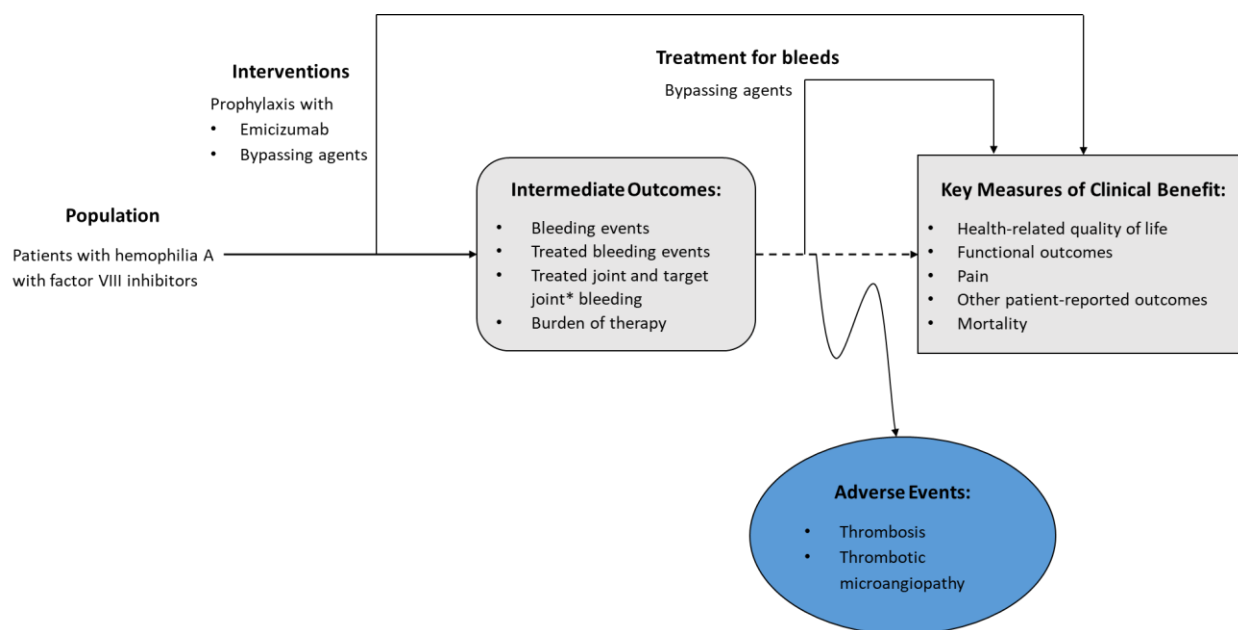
Interventions

Prophylaxis with
• Emicizumab
• Bypassing agents

Treatment for bleeds

Bypassing agents

Population

Patients with hemophilia A with factor VIII inhibitors

Intermediate Outcomes:

• Bleeding events
• Treated bleeding events
• Treated joint and target joint* bleeding
• Burden of therapy

Key Measures of Clinical Benefit:

• Health-related quality of life
• Functional outcomes
• Pain
• Other patient-reported outcomes
• Mortality

Adverse Events:

• Thrombosis
• Thrombotic microangiopathy